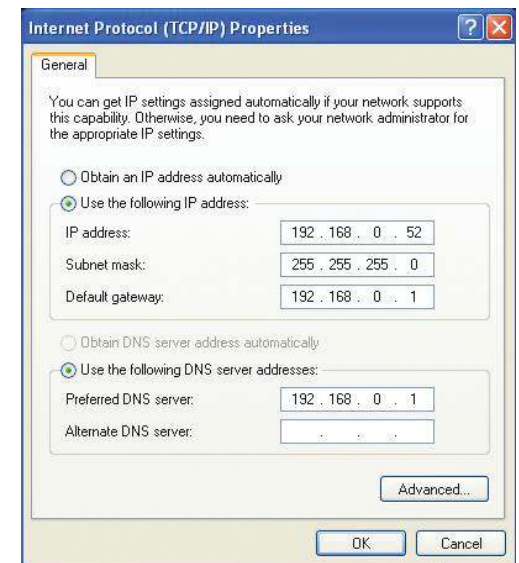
Internet Protocol (TCP/IP) Properties

General

You can get IP settings assigned automatically if your network supports this capability. Otherwise, you need to ask your network administrator for the appropriate IP settings.

Obtain an IP address automatically

Use the following IP address:

IP address: 192 . 168 . 0 . 52

Subnet mask: 255 . 255 . 255 . 0

Default gateway: 192 . 168 . 0 . 1

Obtain DNS server address automatically

Use the following DNS server addresses:

Preferred DNS server: 192 . 168 . 0 . 1

Alternate DNS server: . . .

Advanced...

OK

Cancel